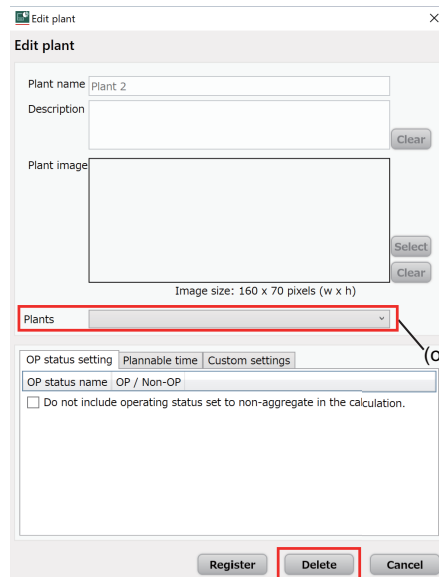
Edit plant

Edit plant

Plant name Plant 2

Description

Clear

Plant image

Select

Clear

Image size: 160 x 70 pixels (w x h)

Plants

(C

OP status setting | Plannable time | Custom settings

OP status name | OP / Non-OP

Do not include operating status set to non-aggregate in the calculation.

Register | Delete | Cancel